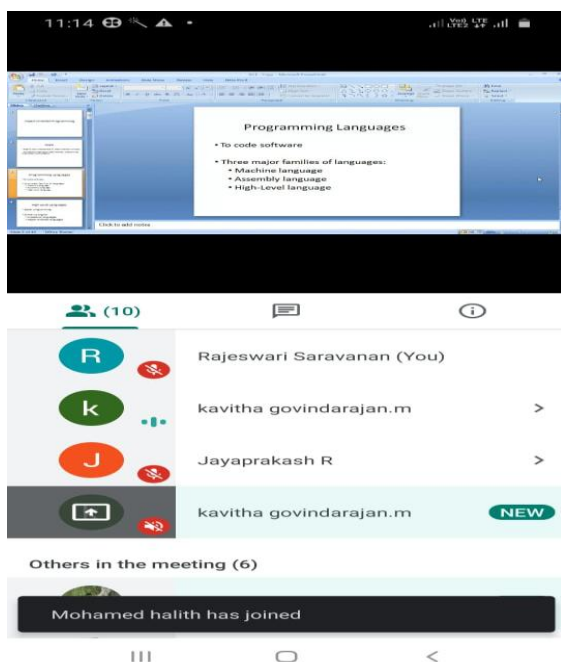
11:14

Programming Languages

• To code software

• Three major families of languages:
  • Machine language
  • Assembly language
  • High-Level language

Click to add notes

(10)

R Rajeswari Saravanan (You)

k kavitha govindarajan.m >

J Jayaprakash R >

kavitha govindarajan.m NEW

Others in the meeting (6)

Mohamed halith has joined